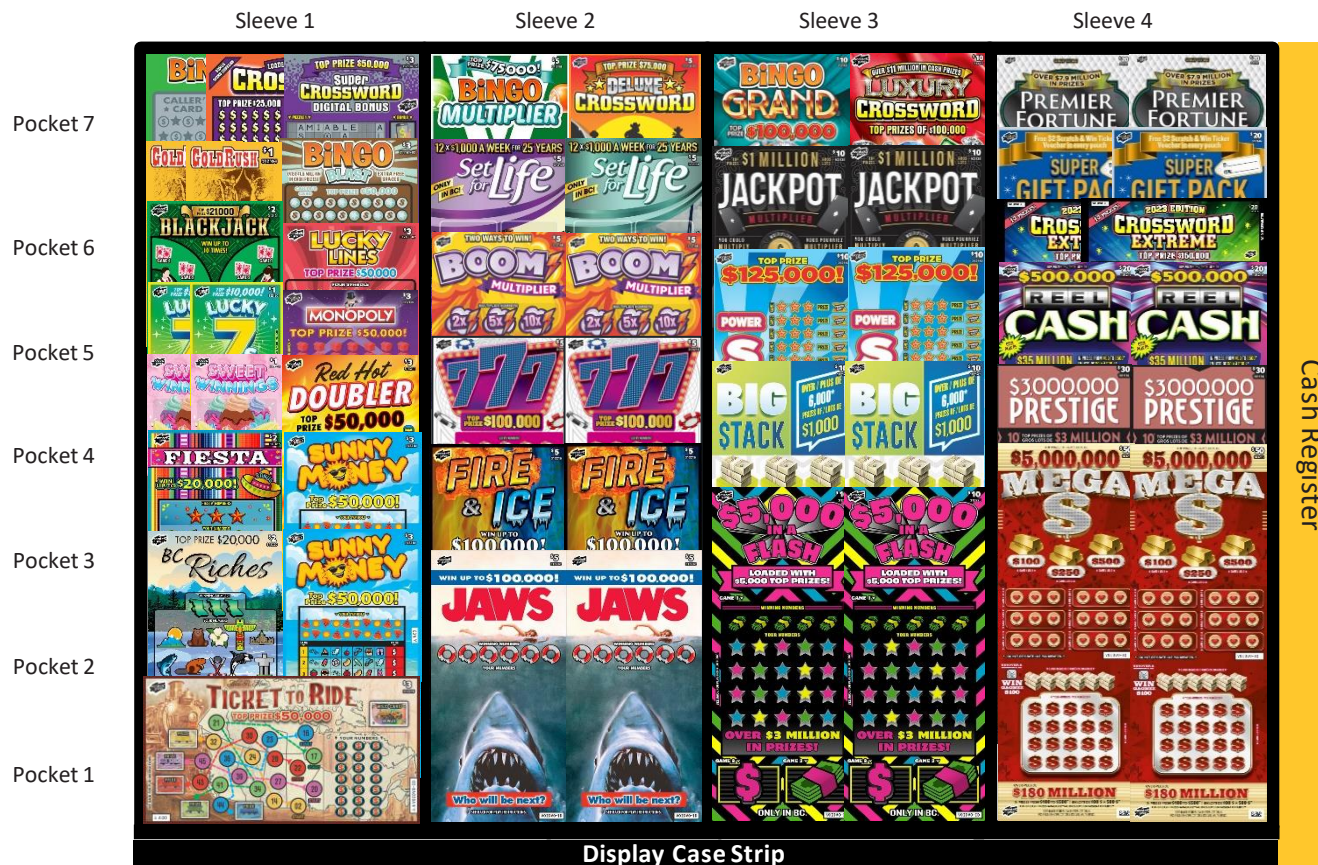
Sleeve 1 Sleeve 2 Sleeve 3 Sleeve 4

Pocket 7
Pocket 6
Pocket 5
Pocket 4
Pocket 3
Pocket 2
Pocket 1

BINGO CROSSWORD TOP PRIZE \$25,000 TOP PRIZE \$50,000 Super CROSSWORD DIGITAL BONUS
GOLD RUSH BINGO BLAST
\$21,000 BLACKJACK WIN UP TO 10 TIMES! LUCKY LINES TOP PRIZE \$50,000
\$10,000! LUCKY 7 MONOPOLY TOP PRIZE \$50,000!
SWEET WINNINGS Red Hot DOUBLER TOP PRIZE \$50,000
FIESTA \$20,000! SUNNY MONEY TOP PRIZE \$50,000!
TOP PRIZE \$20,000 BC Riches SUNNY MONEY TOP PRIZE \$50,000!
TICKET TO RIDE TOP PRIZE \$50,000

\$75,000! BINGO MULTIPLIER TOP PRIZE \$75,000 DELUXE CROSSWORD
12 x \$1,000 A WEEK FOR 25 YEARS Set for Life ONLY IN BC! 12 x \$1,000 A WEEK FOR 25 YEARS Set for Life ONLY IN BC!
TWO WAYS TO WIN! BOOM MULTIPLIER 2X 5X 10X TWO WAYS TO WIN! BOOM MULTIPLIER 2X 5X 10X
777 TOP PRIZE \$100,000 777 TOP PRIZE \$100,000
FIRE & ICE WIN UP TO \$100,000! FIRE & ICE WIN UP TO \$100,000!
WIN UP TO \$100,000! JAWS WIN UP TO \$100,000! JAWS
Who will be next? Who will be next?

BINGO GRAND TOP PRIZE \$100,000 OVER \$11 MILLION IN CASH PRIZES LUXURY CROSSWORD TOP PRIZES OF \$100,000
\$1 MILLION JACKPOT MULTIPLIER \$1 MILLION JACKPOT MULTIPLIER
TOP PRIZE \$125,000! POWER TOP PRIZE \$125,000! POWER
BIG STACK OVER 6,000 PRIZES OF \$1,000 BIG STACK OVER 6,000 PRIZES OF \$1,000
\$5,000 IN A FLASH LOADED WITH \$5,000 TOP PRIZES! \$5,000 IN A FLASH LOADED WITH \$5,000 TOP PRIZES!
OVER \$3 MILLION IN PRIZES! OVER \$3 MILLION IN PRIZES!
ONLY IN BC ONLY IN BC

OVER \$7.9 MILLION IN PRIZES PREMIER FORTUNE OVER \$7.9 MILLION IN PRIZES PREMIER FORTUNE
SUPER GIFT PACK SUPER GIFT PACK
2023 EDITION CROSSWORD EXTREME 2023 CROSSWORD EXTREME
\$500,000 REEL CASH \$35 MILLION \$500,000 REEL CASH \$35 MILLION
\$3000,000 PRESTIGE 10 TOP PRIZES OF \$3 MILLION \$3000,000 PRESTIGE 10 TOP PRIZES OF \$3 MILLION
\$5,000,000 MEGA \$ \$100 \$250 \$500 \$5,000,000 MEGA \$ \$100 \$250 \$500
\$180 MILLION \$180 MILLION

Cash Register

Display Case Strip